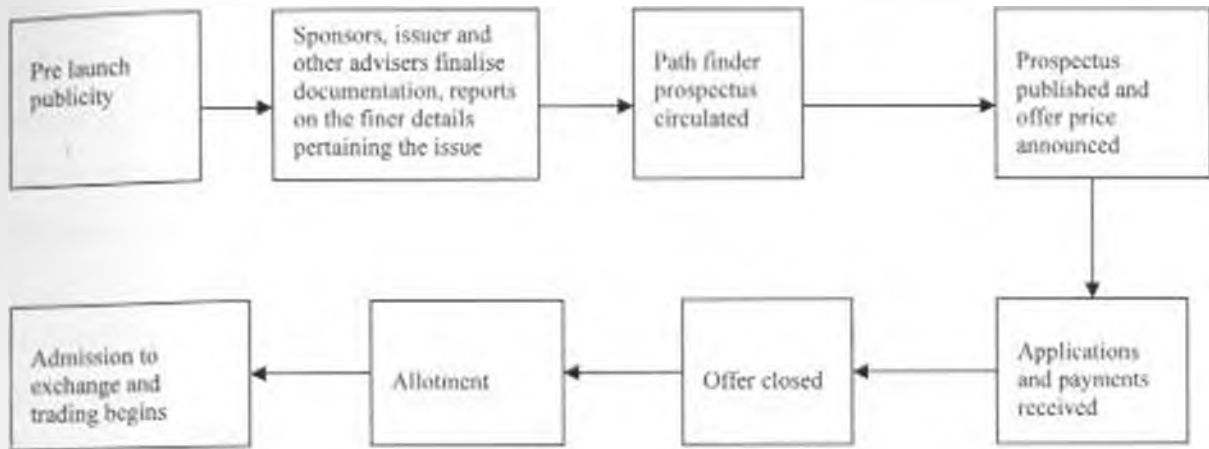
Pre launch publicity

Sponsors, issuer and other advisers finalise documentation, reports on the finer details pertaining the issue

Path finder prospectus circulated

Prospectus published and offer price announced

Applications and payments received

Offer closed

Allotment

Admission to exchange and trading begins